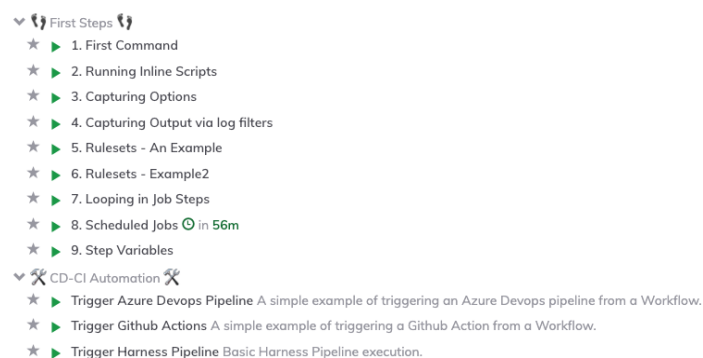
👣 First Steps 👣

1. First Command

2. Running Inline Scripts

3. Capturing Options

4. Capturing Output via log filters

5. Rulesets - An Example

6. Rulesets - Example2

7. Looping in Job Steps

8. Scheduled Jobs in 56m

9. Step Variables

🛠 CD-CI Automation 🛠

Trigger Azure Devops Pipeline A simple example of triggering an Azure Devops pipeline from a Workflow.

Trigger Github Actions A simple example of triggering a Github Action from a Workflow.

Trigger Harness Pipeline Basic Harness Pipeline execution.